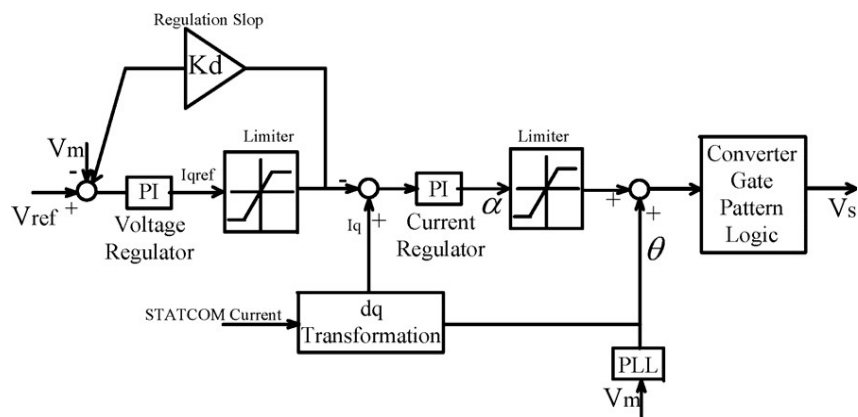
Regulation Slop

Kd

Vm

-

Vref +

PI

Iqref

Voltage Regulator

Limiter

-

+

Iq

PI

Current Regulator

$\alpha$

Limiter

+

+

$\theta$

Converter Gate Pattern Logic

Vs

STATCOM Current

dq Transformation

PLL

Vm